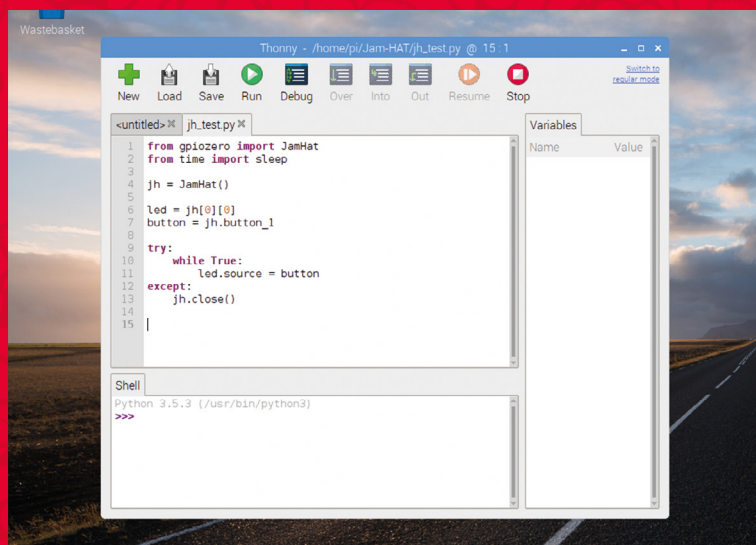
Wastebasket

Thonny - /home/pi/Jam-HAT/jh_test.py @ 15 : 1

New Load Save Run Debug Over Into Out Resume Stop

Switch to regular mode

<untitled> jh_test.py

1 from gpiozero import JamHat
2 from time import sleep
3
4 jh = JamHat()
5
6 led = jh[0][0]
7 button = jh.button_1
8
9 try:
10     while True:
11         led.source = button
12 except:
13     jh.close()
14
15

Variables

Name Value

Shell

Python 3.5.3 (/usr/bin/python3)
>>>